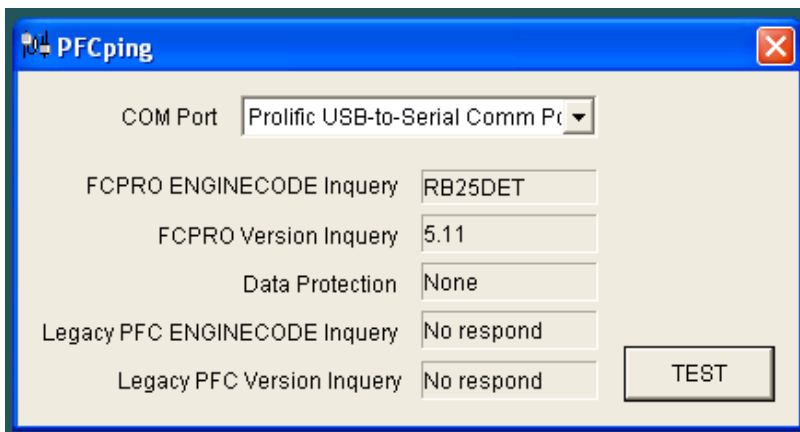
PFCping

COM Port Prolific USB-to-Serial Comm Po

FCPRO ENGINECODE Inquery RB25DET

FCPRO Version Inquery 5.11

Data Protection None

Legacy PFC ENGINECODE Inquery No respond

Legacy PFC Version Inquery No respond

TEST